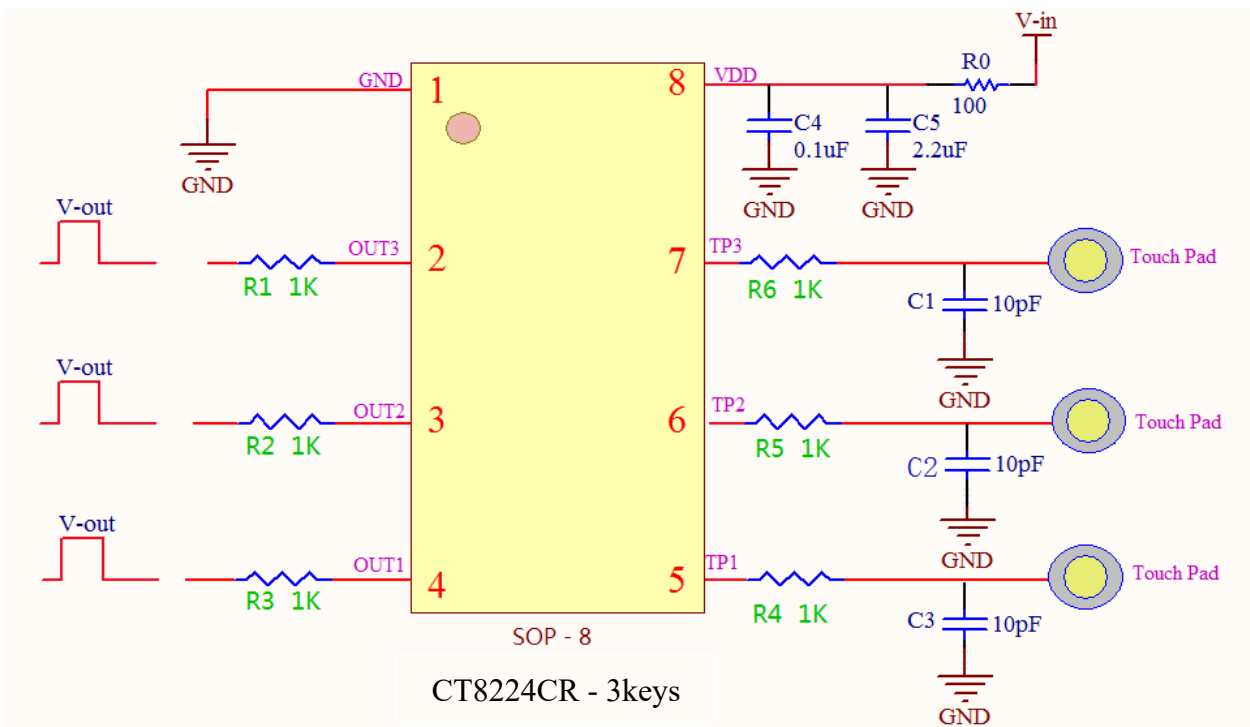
V-in

R0
100

GND 1

8 VDD

C4
0.1uF

C5
2.2uF

GND

GND

GND

V-out

R1 1K

OUT3 2

7 TP3

R6 1K

Touch Pad

C1
10pF

GND

V-out

R2 1K

OUT2 3

6 TP2

R5 1K

Touch Pad

C2
10pF

GND

V-out

R3 1K

OUT1 4

5 TP1

R4 1K

Touch Pad

C3
10pF

GND

SOP - 8

CT8224CR - 3keys